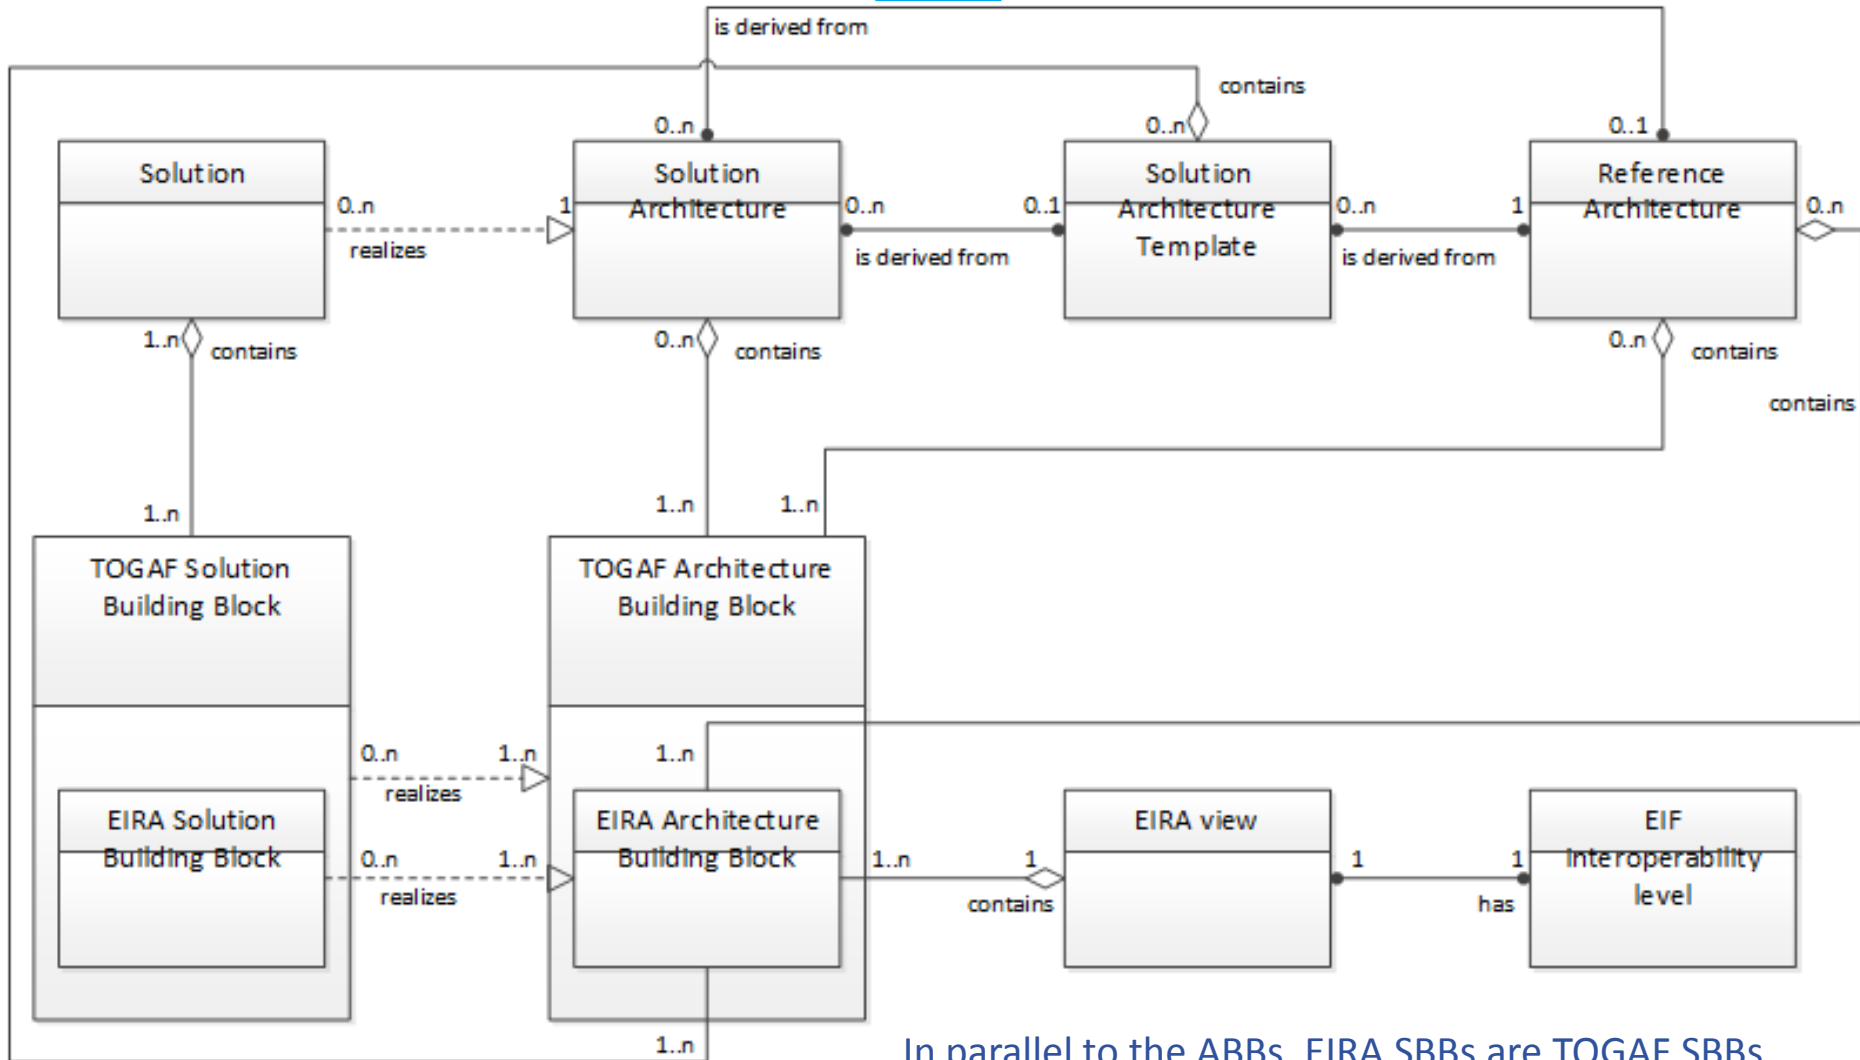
is derived from

contains

0..n

0..n

0..1

Solution

Solution Architecture

Solution Architecture Template

Reference Architecture

0..n

1

0..n

0..1

0..n

1

0..n

realizes

is derived from

is derived from

1..n

contains

0..n

contains

0..n

contains

contains

1..n

1..n

1..n

TOGAF Solution Building Block

TOGAF Architecture Building Block

0..n

1..n

1..n

realizes

EIRA Solution Building Block

EIRA Architecture Building Block

EIRA view

EIF Interoperability level

0..n

1..n

1..n

1

1

1

realizes

contains

has

1..n

In parallel to the ABBs, EIRA SBBs are TOGAF SBBs